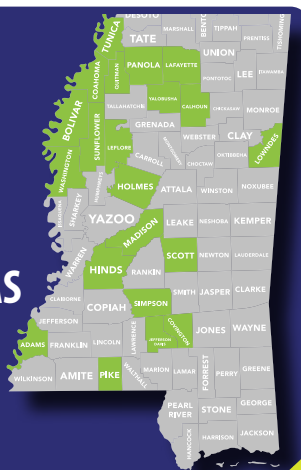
DESOTO
MARSHALL
BENTON
TIPPAH
TISHOMINGO
TUNICA
TATE
UNION
PRENTISS
ALCORN
PANOLA
LAFAYETTE
PONTOTOC
LEE
ITAWAMBA
COAHOMA
QUITMAN
TALLAHATCHIE
YALOBUSHA
CALHOUN
CHICKASAW
MONROE
BOLIVAR
SUNFLOWER
GRENADA
WEBSTER
CLAY
LEFLORE
MONTGOMERY
CHOCTAW
OKTIBBEHA
LOWNDES
WASHINGTON
CARROLL
HUMPHREYS
HOLMES
ATTALA
WINSTON
NOXUBEE
SHARKEY
ISSAQUENA
YAZOO
LEAKE
NESHOBA
KEMPER
MADISON
WARREN
SCOTT
NEWTON
LAUDERDALE
HINDS
RANKIN
CLAIBORNE
SMITH
JASPER
CLARKE
COPIAH
SIMPSON
JEFFERSON
LAWRENCE
COVINGTON
JONES
WAYNE
ADAMS
FRANKLIN
LINCOLN
JEFFERSON DAVIS
WILKINSON
AMITE
PIKE
WALTHALL
MARION
LAMAR
FORREST
PERRY
GREENE
PEARL RIVER
STONE
GEORGE
HANCOCK
HARRISON
JACKSON